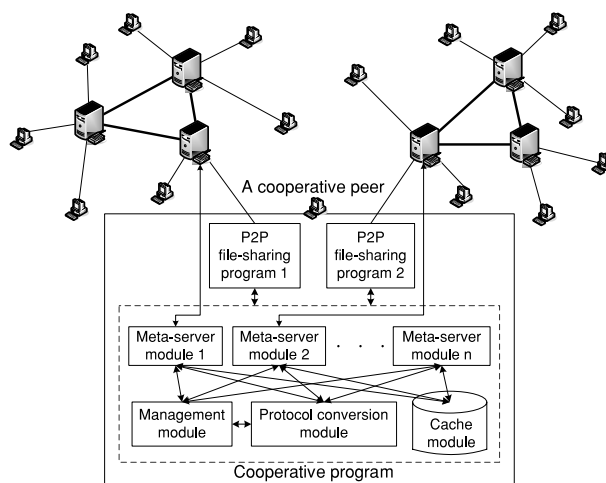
A cooperative peer

P2P file-sharing program 1

P2P file-sharing program 2

Meta-server module 1

Meta-server module 2

. . .

Meta-server module n

Management module

Protocol conversion module

Cache module

Cooperative program